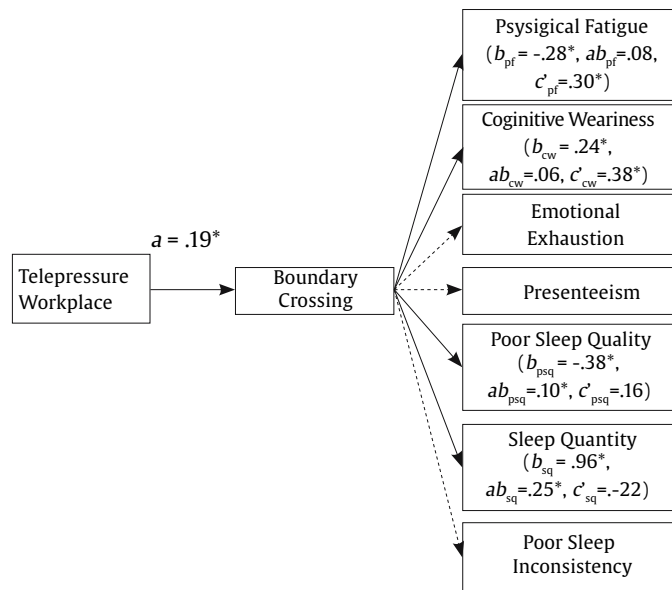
Telepressure Workplace

$a$ = .19*

Boundary Crossing

Psysigical Fatigue ($b_{pf}$ = -.28*, $ab_{pf}$=.08, $c'_{pf}$=.30*)

CogInitive Weariness ($b_{cw}$ = .24*, $ab_{cw}$=.06, $c'_{cw}$=.38*)

Emotional Exhaustion

Presenteeism

Poor Sleep Quality ($b_{psq}$ = -.38*, $ab_{psq}$=.10*, $c'_{psq}$=.16)

Sleep Quantity ($b_{sq}$ = .96*, $ab_{sq}$=.25*, $c'_{sq}$=.-22)

Poor Sleep Inconsistency